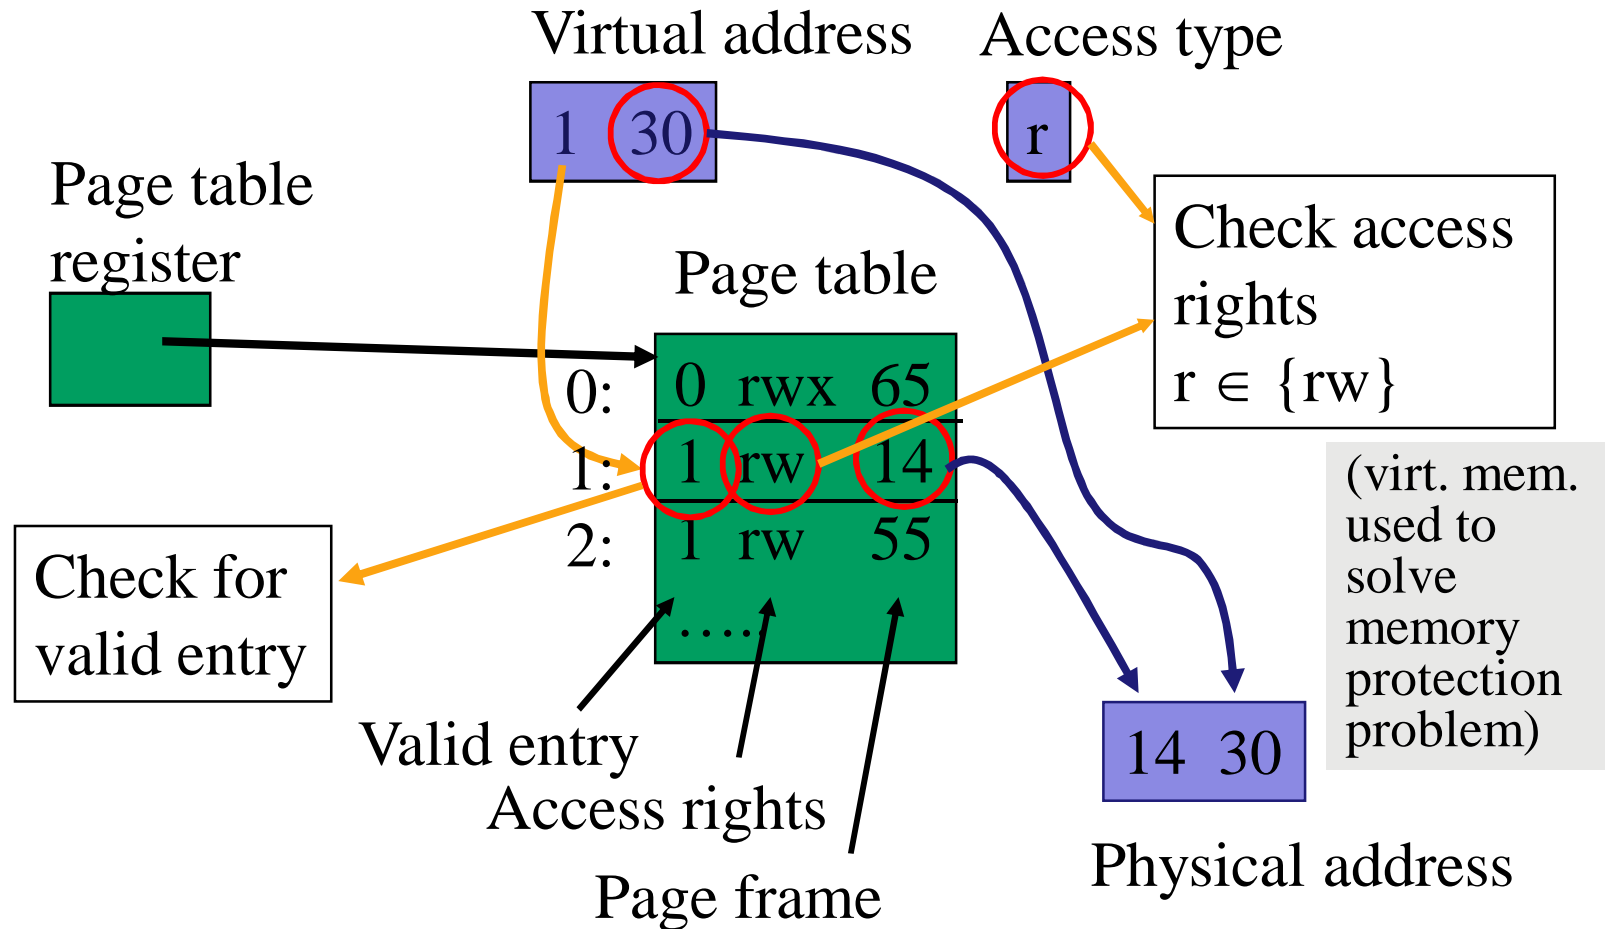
Virtual address

Access type

1 30

r

Page table register

Check access rights
r $\in$ {rw}

Page table

0: 0 rwx 65
1: 1 rw 14
2: 1 rw 55
….

(virt. mem. used to solve memory protection problem)

Check for valid entry

Valid entry

Access rights

Page frame

14 30

Physical address